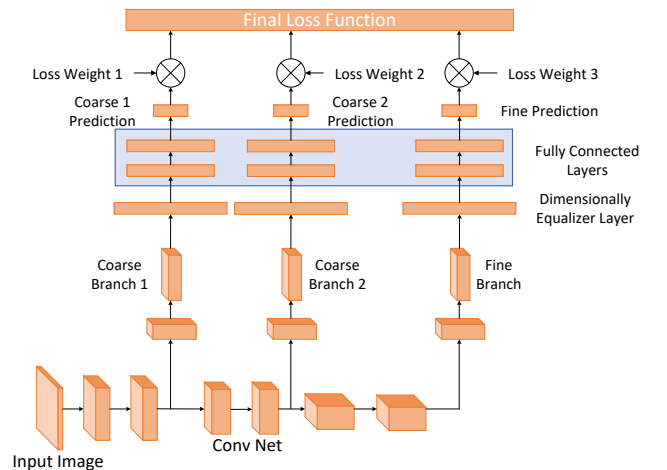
Final Loss Function

Loss Weight 1

Loss Weight 2

Loss Weight 3

Coarse 1 Prediction

Coarse 2 Prediction

Fine Prediction

Fully Connected Layers

Dimensionally Equalizer Layer

Coarse Branch 1

Coarse Branch 2

Fine Branch

Input Image

Conv Net